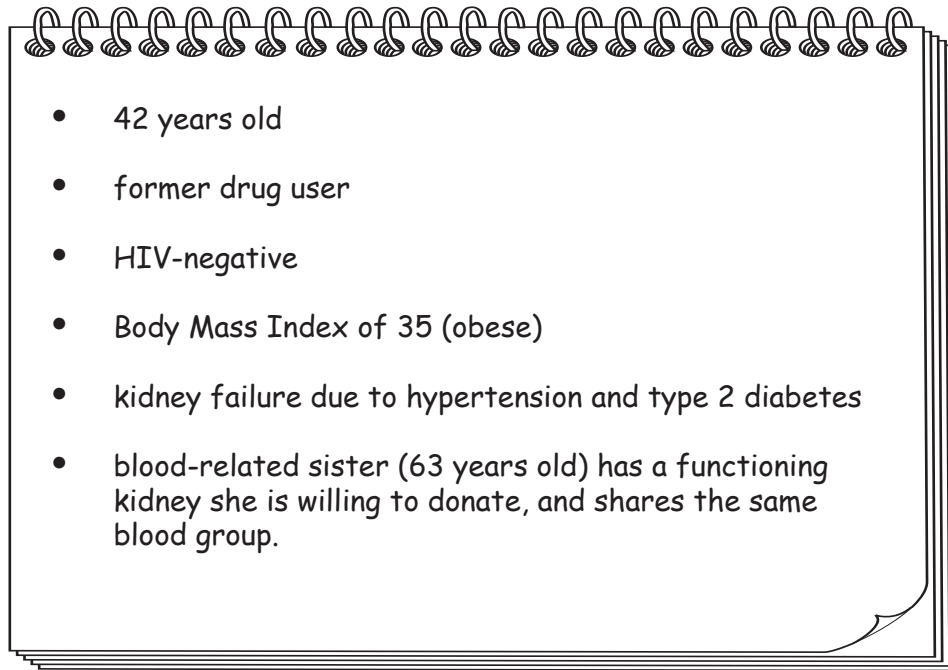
- 42 years old
- former drug user
- HIV-negative
- Body Mass Index of 35 (obese)
- kidney failure due to hypertension and type 2 diabetes
- blood-related sister (63 years old) has a functioning kidney she is willing to donate, and shares the same blood group.